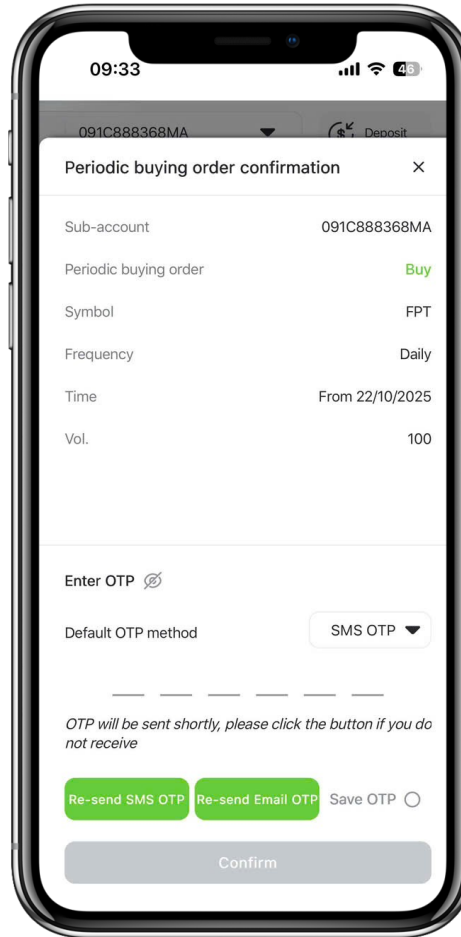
09:33

46

091C888368MA

Deposit

Periodic buying order confirmation

×

| | |
|---|---|
| Sub-account | 091C888368MA |
| Periodic buying order | Buy |
| Symbol | FPT |
| Frequency | Daily |
| Time | From 22/10/2025 |
| Vol. | 100 |

Enter OTP

Default OTP method

SMS OTP

OTP will be sent shortly, please click the button if you do not receive

Re-send SMS OTP

Re-send Email OTP

Save OTP

Confirm